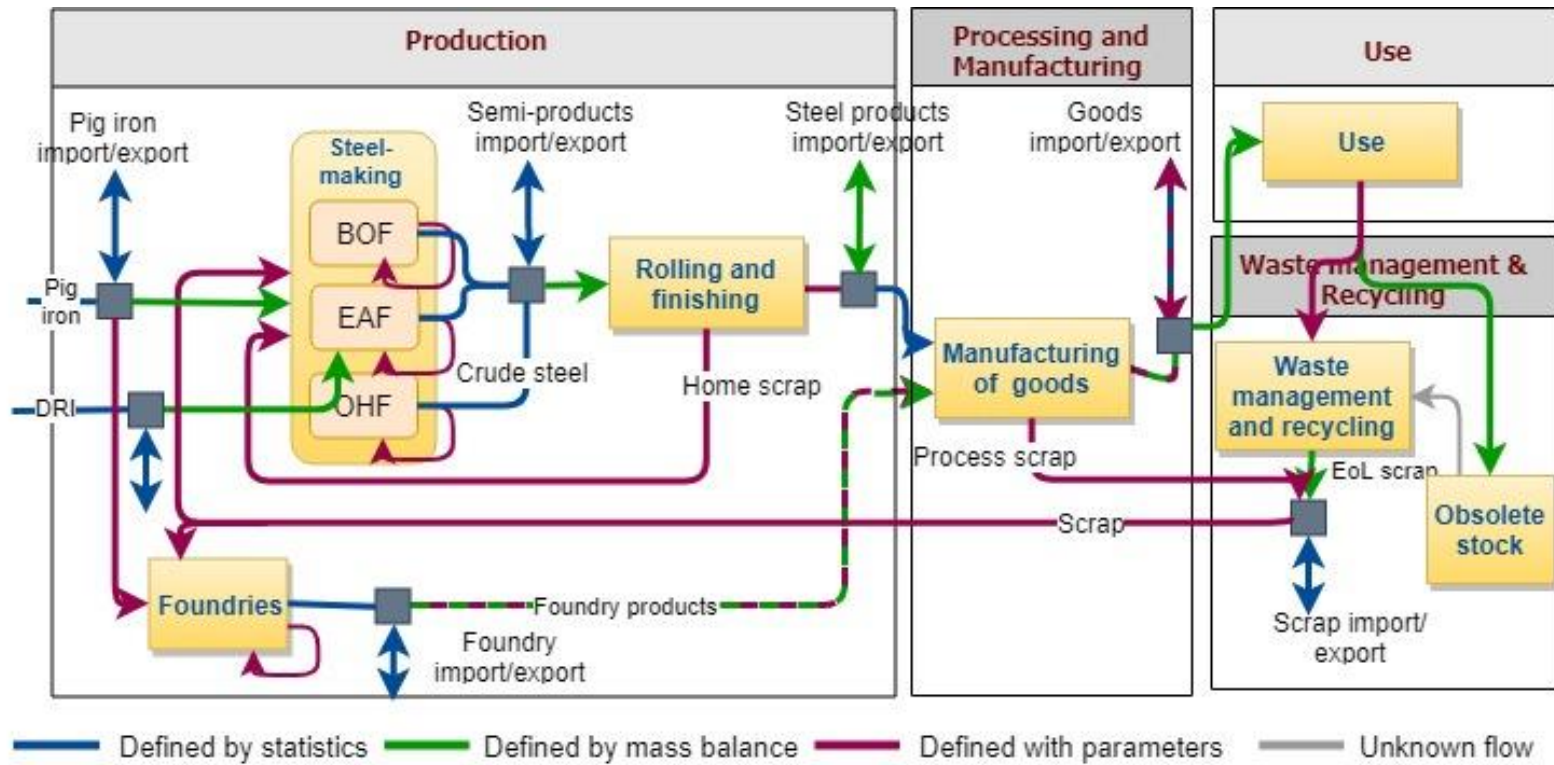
Production

Processing and Manufacturing

Use

Pig iron import/export

Steel-making

BOF

EAF

OHF

Semi-products import/export

Steel products import/export

Goods import/export

Use

Waste management & Recycling

Pig iron

DRI

Crude steel

Rolling and finishing

Home scrap

Manufacturing of goods

Waste management and recycling

Process scrap

EoL scrap

Scrap

Obsolete stock

Foundries

Foundry products

Foundry import/export

Scrap import/ export

Defined by statistics

Defined by mass balance

Defined with parameters

Unknown flow